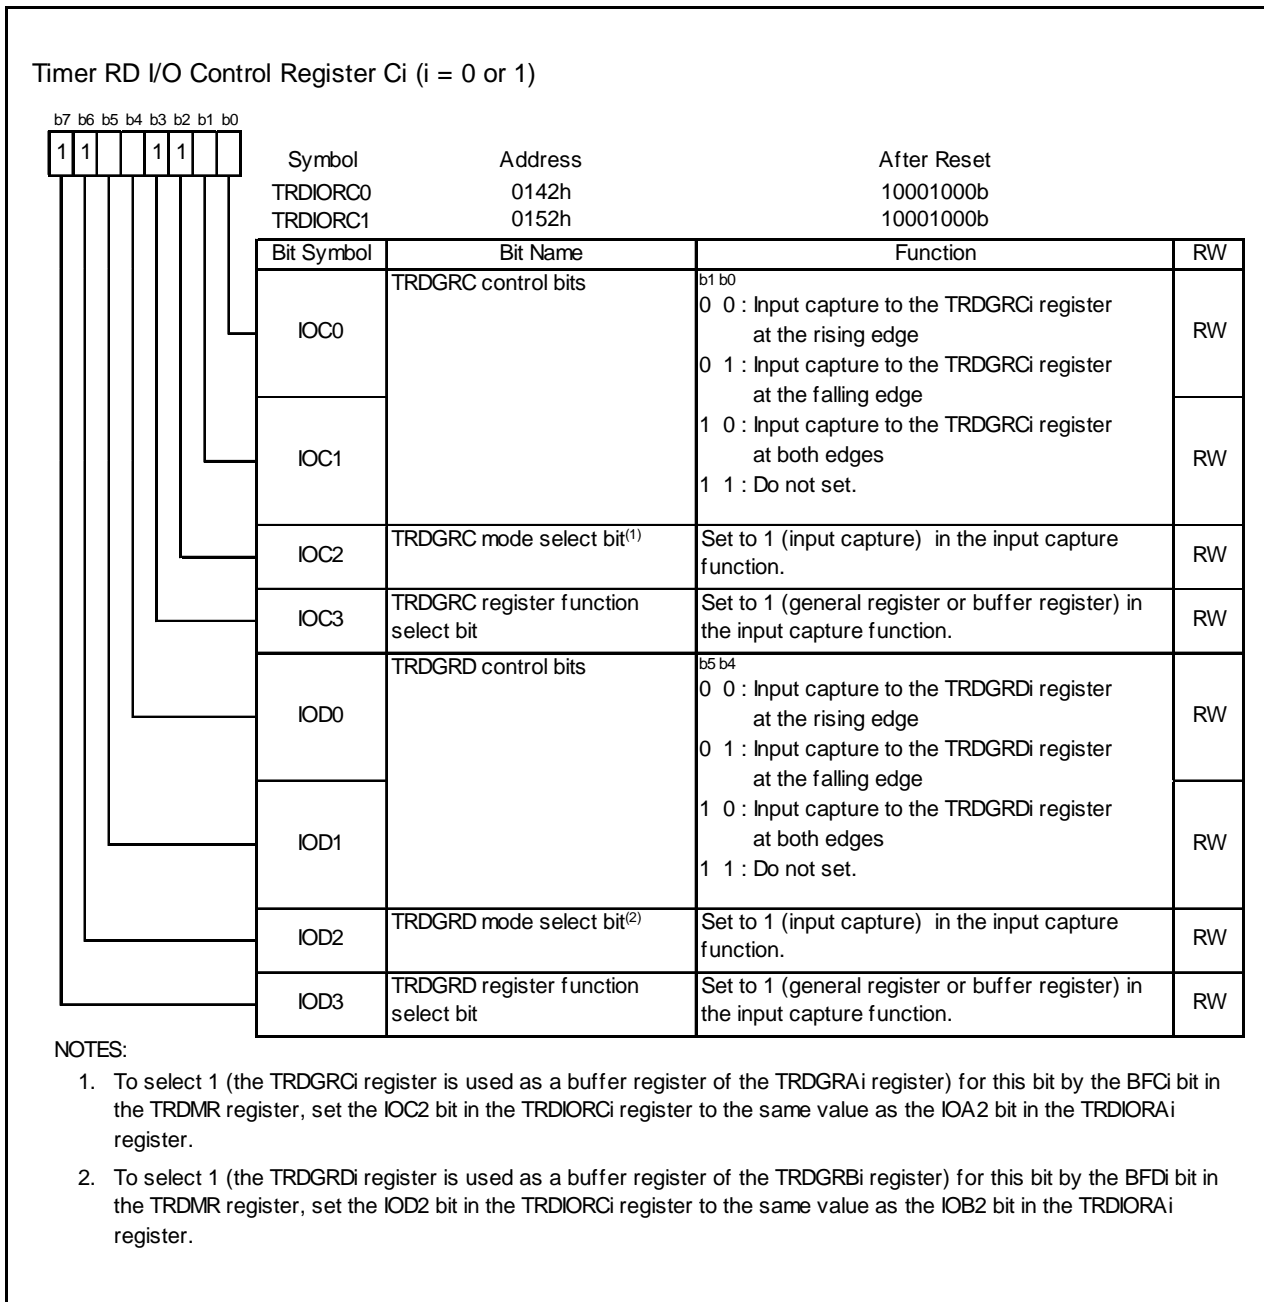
Timer RD I/O Control Register Ci (i = 0 or 1)

b7 b6 b5 b4 b3 b2 b1 b0

| 1 | 1 | | | 1 | 1 | | |
|---|---|---|---|---|---|---|---|

| Symbol | Address | After Reset |
|---|---|---|
| TRDIORC0 | 0142h | 10001000b |
| TRDIORC1 | 0152h | 10001000b |

| Bit Symbol | Bit Name | Function | RW |
|---|---|---|---|
| IOC0 | TRDGRC control bits | b1 b0<br>0 0 : Input capture to the TRDGRCi register at the rising edge<br>0 1 : Input capture to the TRDGRCi register at the falling edge | RW |
| IOC1 | | 1 0 : Input capture to the TRDGRCi register at both edges<br>1 1 : Do not set. | RW |
| IOC2 | TRDGRC mode select bit$^{(1)}$ | Set to 1 (input capture) in the input capture function. | RW |
| IOC3 | TRDGRC register function select bit | Set to 1 (general register or buffer register) in the input capture function. | RW |
| IOD0 | TRDGRD control bits | b5 b4<br>0 0 : Input capture to the TRDGRDi register at the rising edge<br>0 1 : Input capture to the TRDGRDi register at the falling edge | RW |
| IOD1 | | 1 0 : Input capture to the TRDGRDi register at both edges<br>1 1 : Do not set. | RW |
| IOD2 | TRDGRD mode select bit$^{(2)}$ | Set to 1 (input capture) in the input capture function. | RW |
| IOD3 | TRDGRD register function select bit | Set to 1 (general register or buffer register) in the input capture function. | RW |

NOTES:
1. To select 1 (the TRDGRCi register is used as a buffer register of the TRDGRAi register) for this bit by the BFCi bit in the TRDMR register, set the IOC2 bit in the TRDIORCi register to the same value as the IOA2 bit in the TRDIORAi register.
2. To select 1 (the TRDGRDi register is used as a buffer register of the TRDGRBi register) for this bit by the BFDi bit in the TRDMR register, set the IOD2 bit in the TRDIORCi register to the same value as the IOB2 bit in the TRDIORAi register.